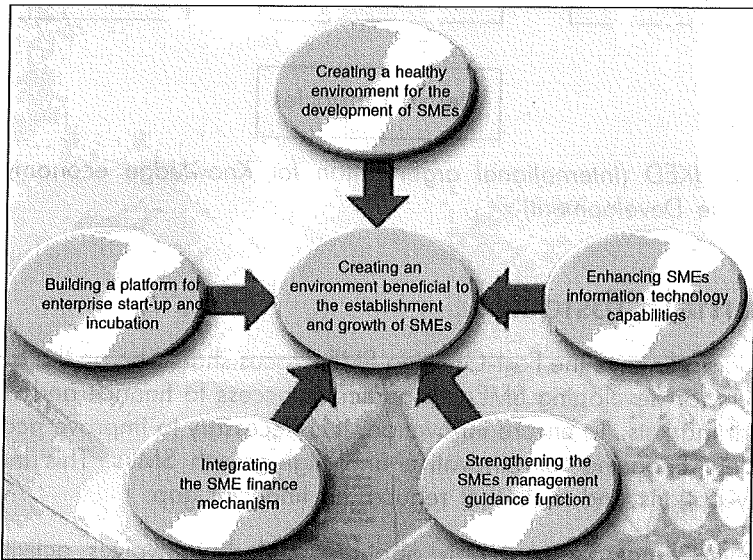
Creating a healthy environment for the development of SMEs

Building a platform for enterprise start-up and incubation

Creating an environment beneficial to the establishment and growth of SMEs

Enhancing SMEs information technology capabilities

Integrating the SME finance mechanism

Strengthening the SMEs management guidance function